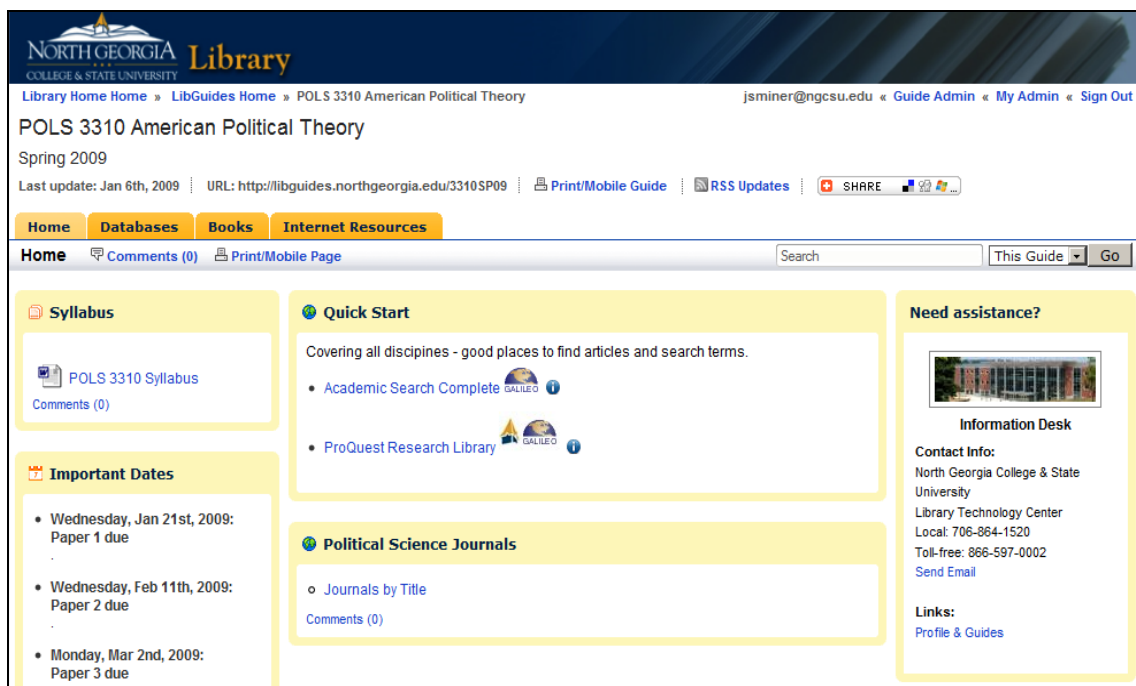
NORTH GEORGIA COLLEGE & STATE UNIVERSITY Library

Library Home Home » LibGuides Home » POLS 3310 American Political Theory

jsminer@ngcsu.edu « Guide Admin « My Admin « Sign Out

POLS 3310 American Political Theory

Spring 2009

Last update: Jan 6th, 2009 | URL: http://libguides.northgeorgia.edu/3310SP09 | Print/Mobile Guide | RSS Updates | SHARE

Home | Databases | Books | Internet Resources

Home | Comments (0) | Print/Mobile Page

Search | This Guide | Go

Syllabus

POLS 3310 Syllabus

Comments (0)

Important Dates

- Wednesday, Jan 21st, 2009: Paper 1 due
- Wednesday, Feb 11th, 2009: Paper 2 due
- Monday, Mar 2nd, 2009: Paper 3 due

Quick Start

Covering all discipines - good places to find articles and search terms.

- Academic Search Complete GALILEO
- ProQuest Research Library GALILEO

Political Science Journals

- Journals by Title

Comments (0)

Need assistance?

Information Desk

Contact Info:
North Georgia College & State University
Library Technology Center
Local: 706-864-1520
Toll-free: 866-597-0002
Send Email

Links:
Profile & Guides